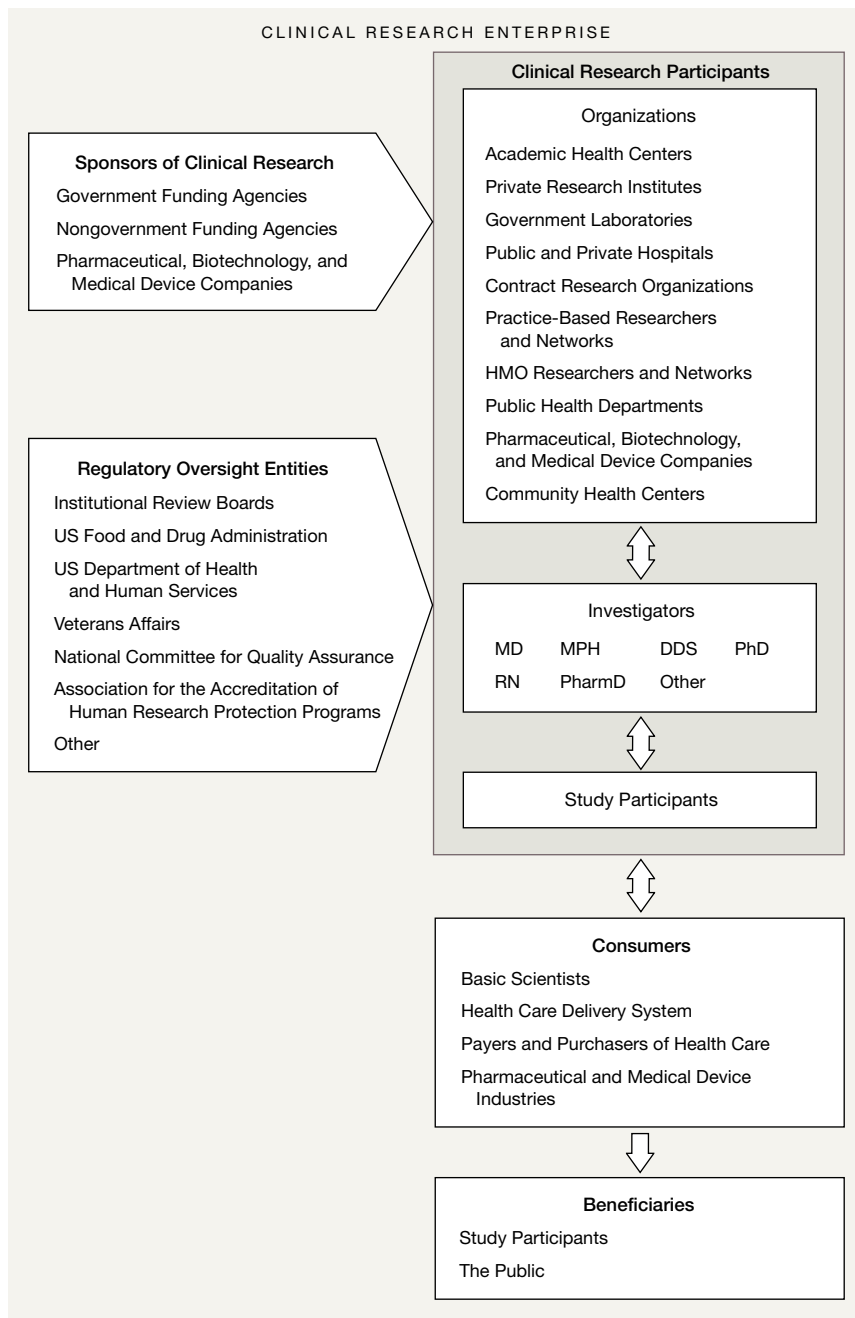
CLINICAL RESEARCH ENTERPRISE

Sponsors of Clinical Research

Government Funding Agencies

Nongovernment Funding Agencies

Pharmaceutical, Biotechnology, and Medical Device Companies

Regulatory Oversight Entities

Institutional Review Boards

US Food and Drug Administration

US Department of Health and Human Services

Veterans Affairs

National Committee for Quality Assurance

Association for the Accreditation of Human Research Protection Programs

Other

Clinical Research Participants

Organizations

Academic Health Centers

Private Research Institutes

Government Laboratories

Public and Private Hospitals

Contract Research Organizations

Practice-Based Researchers and Networks

HMO Researchers and Networks

Public Health Departments

Pharmaceutical, Biotechnology, and Medical Device Companies

Community Health Centers

Investigators

MD MPH DDS PhD

RN PharmD Other

Study Participants

Consumers

Basic Scientists

Health Care Delivery System

Payers and Purchasers of Health Care

Pharmaceutical and Medical Device Industries

Beneficiaries

Study Participants

The Public